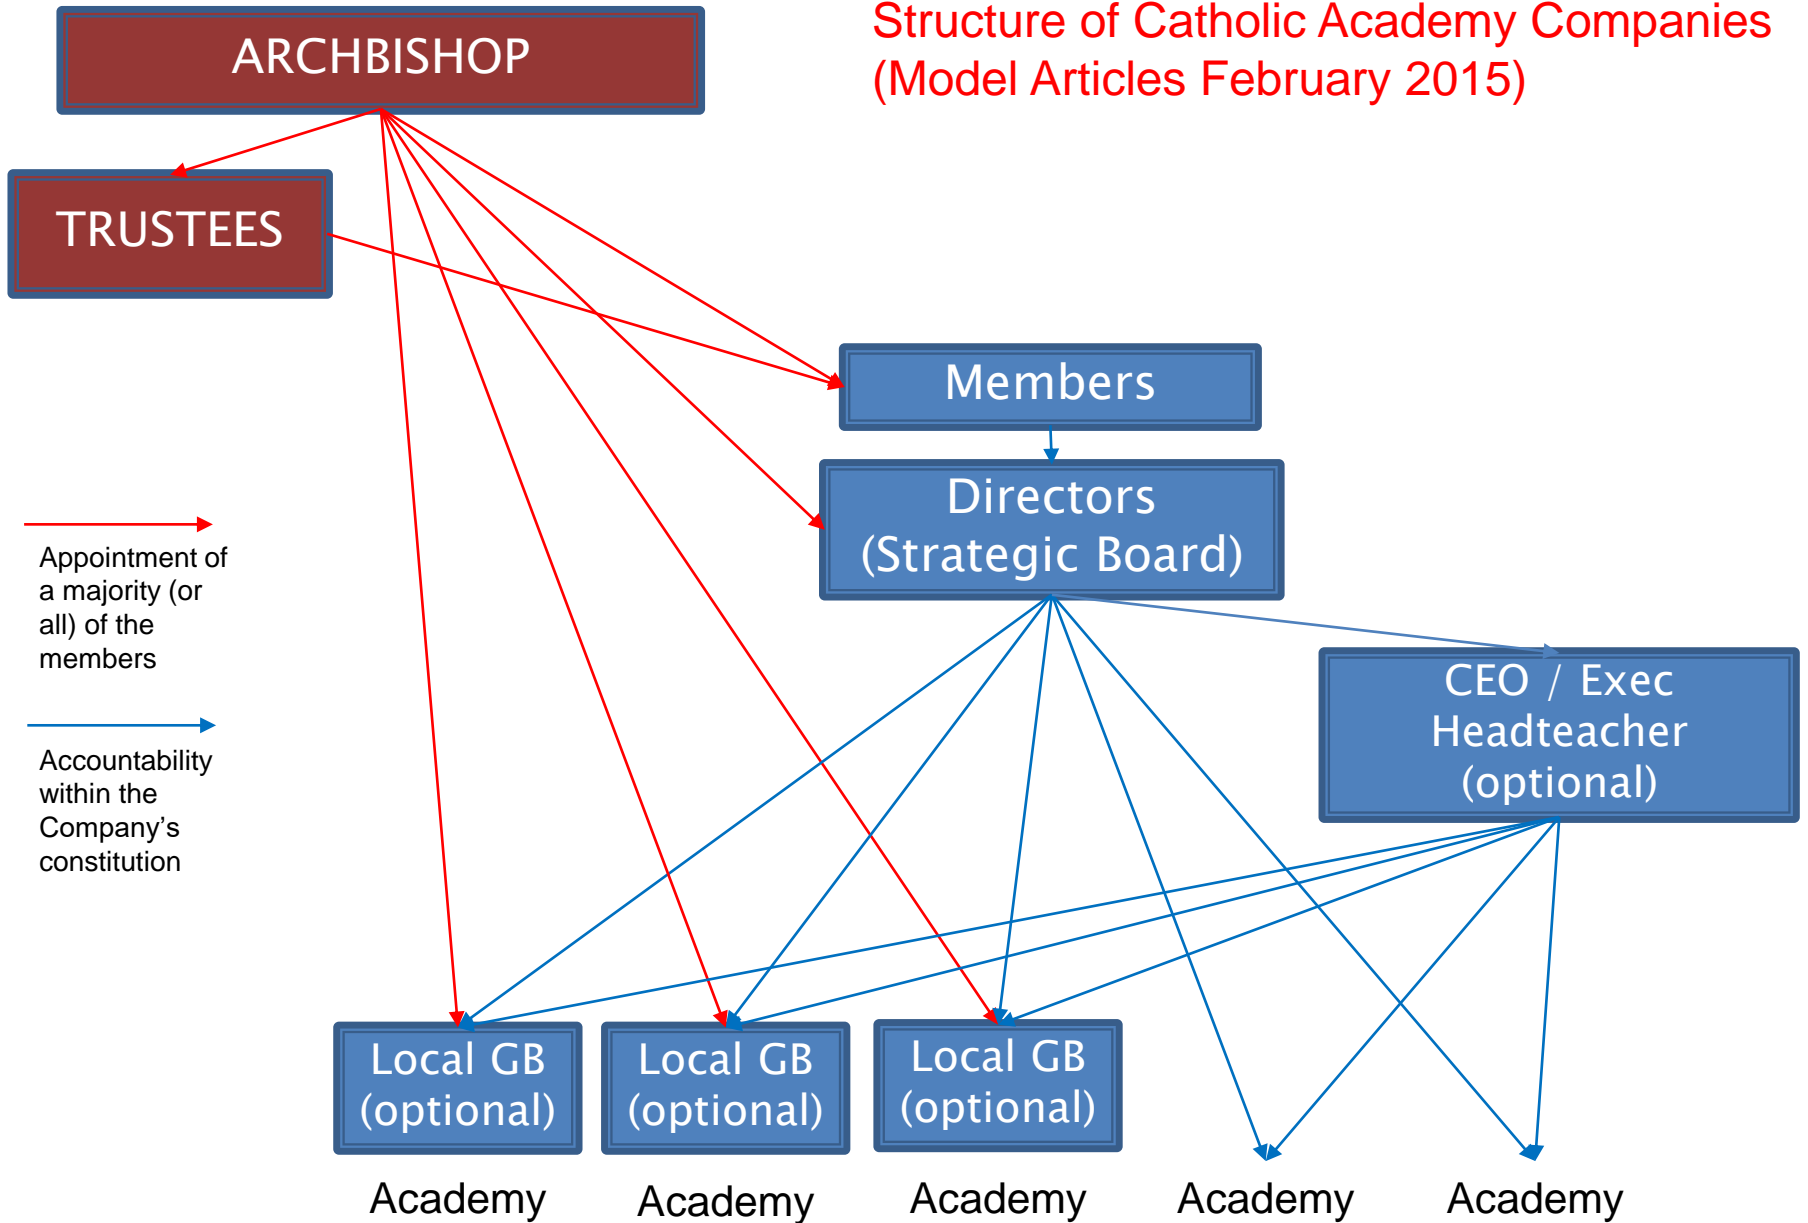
ARCHBISHOP

Structure of Catholic Academy Companies (Model Articles February 2015)

TRUSTEES

Members

Directors (Strategic Board)

Appointment of a majority (or all) of the members

Accountability within the Company's constitution

CEO / Exec Headteacher (optional)

Local GB (optional)

Local GB (optional)

Local GB (optional)

Academy

Academy

Academy

Academy

Academy